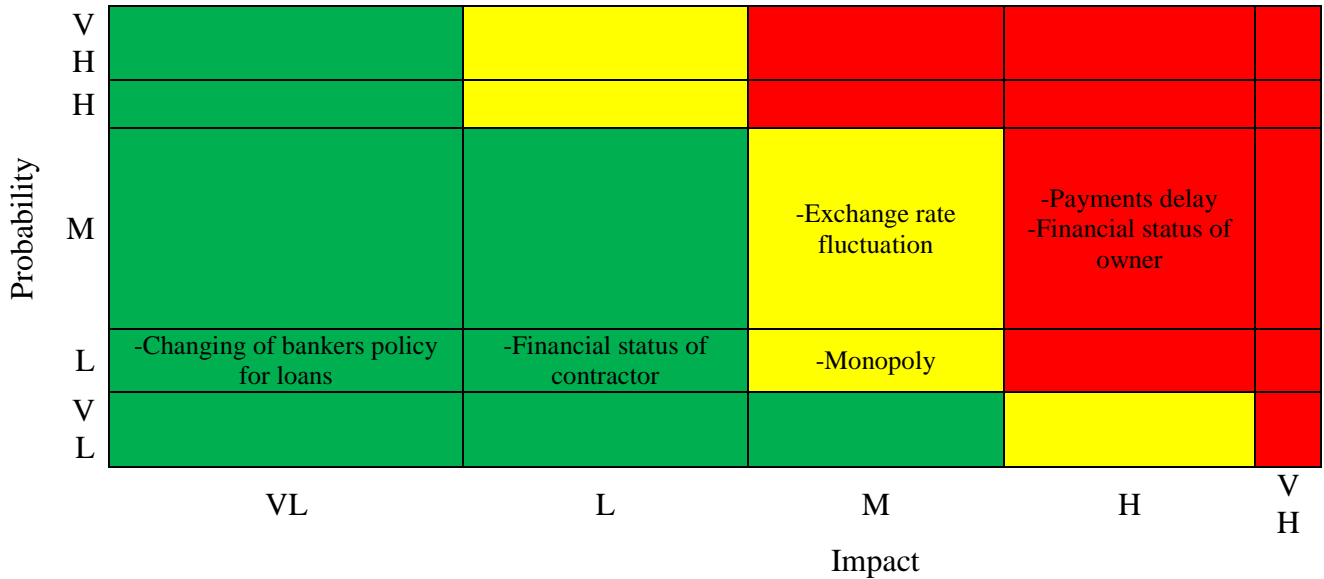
Probability

| | VL | L | M | H | VH |
|---|---|---|---|---|---|
| VH | | | | | |
| H | | | | | |
| M | | | -Exchange rate fluctuation | -Payments delay -Financial status of owner | |
| L | -Changing of bankers policy for loans | -Financial status of contractor | -Monopoly | | |
| VL | | | | | |

Impact